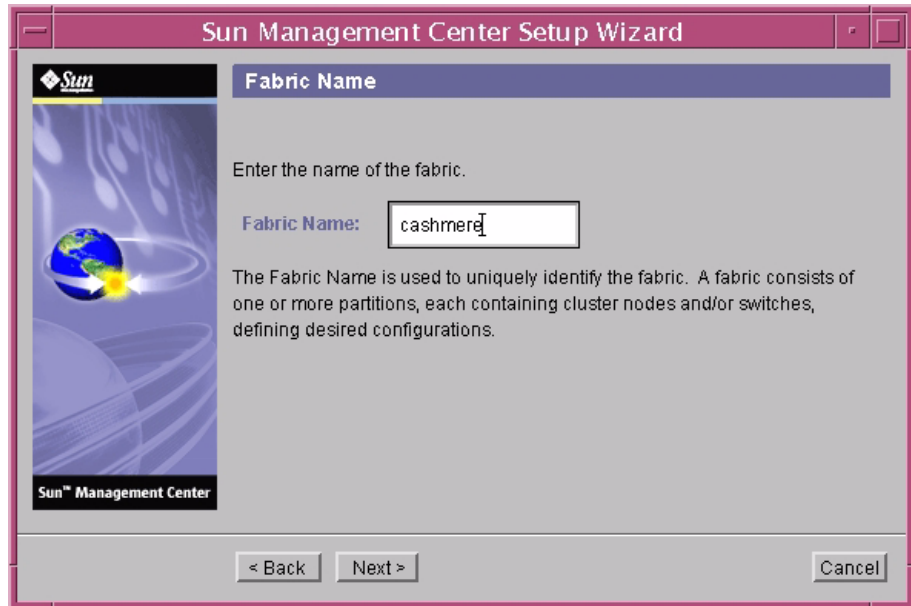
Sun Management Center Setup Wizard

Sun

Fabric Name

Enter the name of the fabric.

Fabric Name: cashmere

The Fabric Name is used to uniquely identify the fabric. A fabric consists of one or more partitions, each containing cluster nodes and/or switches, defining desired configurations.

Sun™ Management Center

< Back Next > Cancel